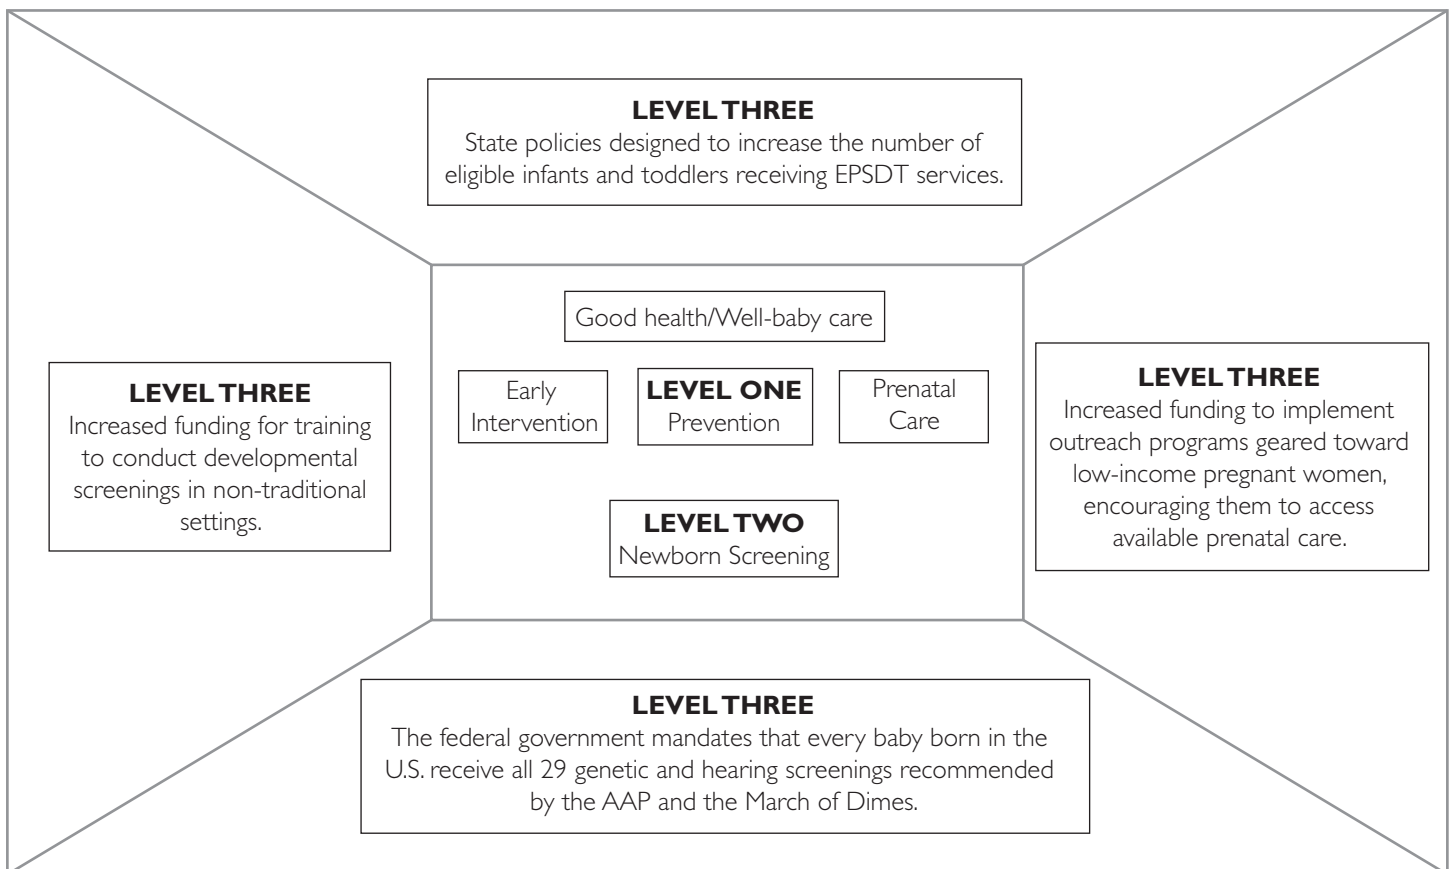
LEVEL THREE
State policies designed to increase the number of eligible infants and toddlers receiving EPSDT services.

LEVEL THREE
Increased funding for training to conduct developmental screenings in non-traditional settings.

Good health/Well-baby care

Early Intervention

LEVEL ONE
Prevention

Prenatal Care

LEVEL TWO
Newborn Screening

LEVEL THREE
Increased funding to implement outreach programs geared toward low-income pregnant women, encouraging them to access available prenatal care.

LEVEL THREE
The federal government mandates that every baby born in the U.S. receive all 29 genetic and hearing screenings recommended by the AAP and the March of Dimes.